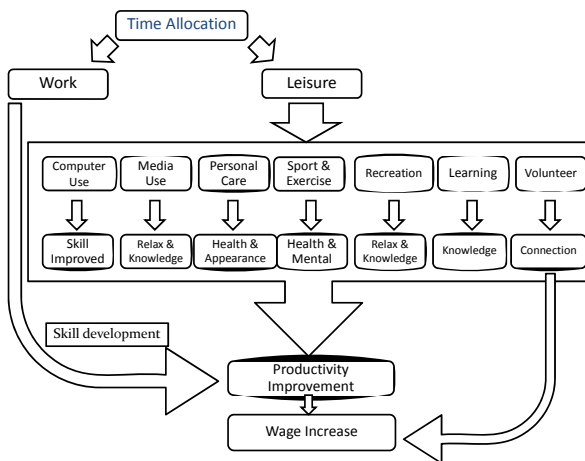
Time Allocation

Work

Leisure

Computer Use

Media Use

Personal Care

Sport & Exercise

Recreation

Learning

Volunteer

Skill Improved

Relax & Knowledge

Health & Appearance

Health & Mental

Relax & Knowledge

Knowledge

Connection

Skill development

Productivity Improvement

Wage Increase